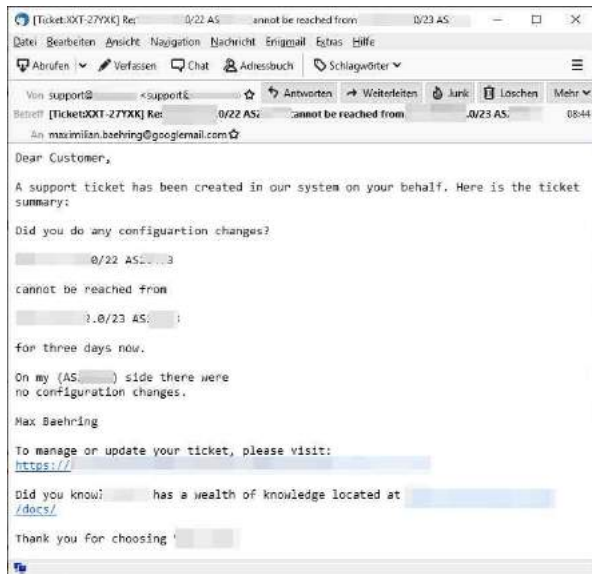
[Ticket:XXT-27YXK] Re: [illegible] 0/22 AS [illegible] annot be reached from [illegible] 0/23 AS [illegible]

Datei Bearbeiten Ansicht Navigation Nachricht Enigmail Extras Hilfe

Abrufen | Verfassen | Chat | Adressbuch | Schlagwörter

Von support@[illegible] <support@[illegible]> | Antworten | Weiterleiten | Junk | Löschen | Mehr

Betreff [Ticket:XXT-27YXK] Re: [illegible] 0/22 AS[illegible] cannot be reached from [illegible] .0/23 AS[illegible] 08:44

An maximilian.baehring@googlemail.com

Dear Customer,

A support ticket has been created in our system on your behalf. Here is the ticket summary:

Did you do any configuartion changes?

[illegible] 0/22 AS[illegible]3

cannot be reached from

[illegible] ?.0/23 AS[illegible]

for three days now.

On my (AS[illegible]) side there were no configuration changes.

Max Baehring

To manage or update your ticket, please visit:
https://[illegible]

Did you know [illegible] has a wealth of knowledge located at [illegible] /docs/

Thank you for choosing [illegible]